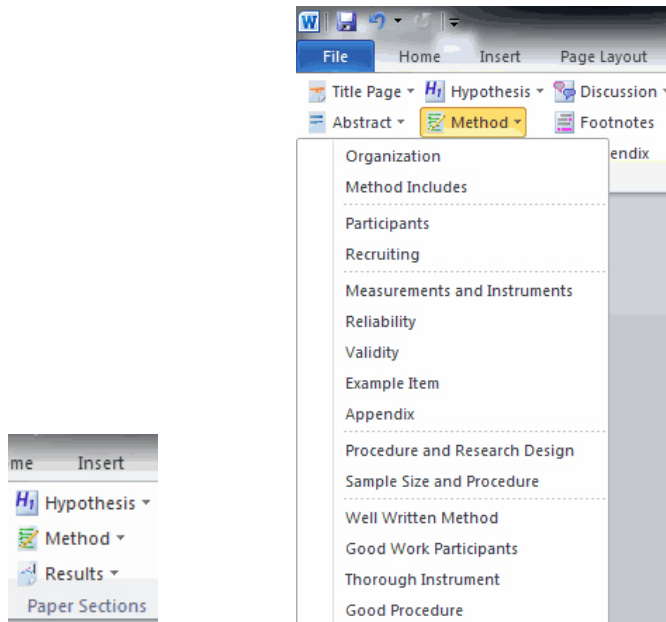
me Insert
$H_1$ Hypothesis
Method
Results
Paper Sections

W
File Home Insert Page Layout
Title Page $H_1$ Hypothesis Discussion
Abstract Method Footnotes
endix

Organization
Method Includes
Participants
Recruiting
Measurements and Instruments
Reliability
Validity
Example Item
Appendix
Procedure and Research Design
Sample Size and Procedure
Well Written Method
Good Work Participants
Thorough Instrument
Good Procedure